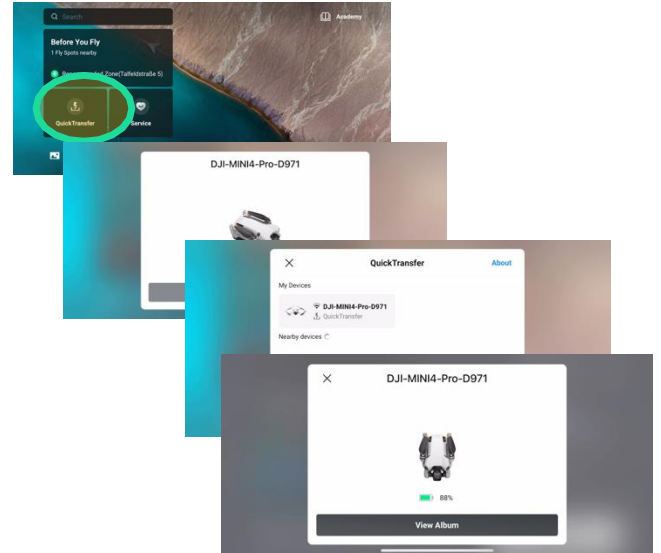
Search

Academy

Before You Fly

1 Fly Spots nearby

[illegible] Zone(Talfeldstraße 5)

QuickTransfer

Service

DJI-MINI4-Pro-D971

QuickTransfer

About

My Devices

DJI-MINI4-Pro-D971

QuickTransfer

Nearby devices

DJI-MINI4-Pro-D971

88%

View Album